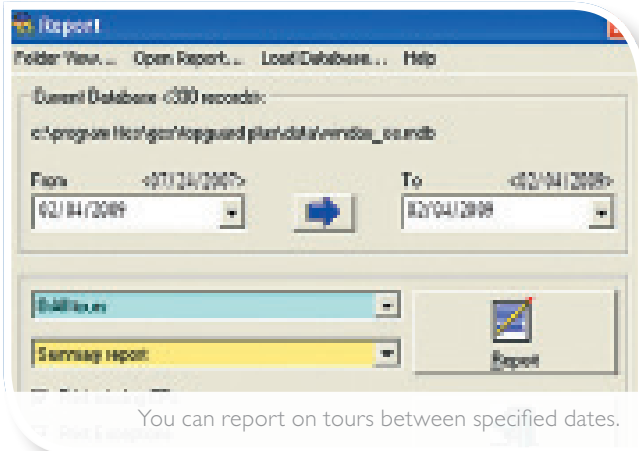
Report

Folder View... Open Report... Load Database... Help

Current Database <300 records>:

c:\program files\guard\guard plus\data\vendor_cs.mdb

From <07/24/2007>

02/04/2009

To <02/04/2009>

02/04/2009

All Tours

Summary report

Report

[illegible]

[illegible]

You can report on tours between specified dates.